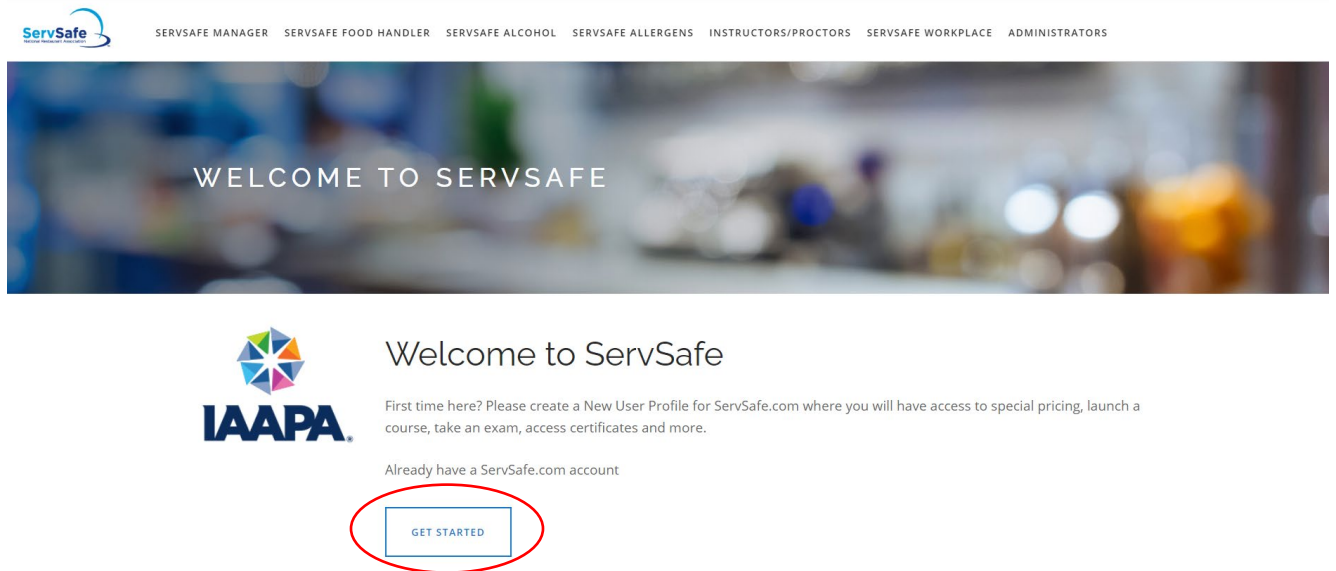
ServSafe
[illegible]

SERVSAFE MANAGER SERVSAFE FOOD HANDLER SERVSAFE ALCOHOL SERVSAFE ALLERGENS INSTRUCTORS/PROCTORS SERVSAFE WORKPLACE ADMINISTRATORS

WELCOME TO SERVSAFE

IAAPA.

Welcome to ServSafe

First time here? Please create a New User Profile for ServSafe.com where you will have access to special pricing, launch a course, take an exam, access certificates and more.

Already have a ServSafe.com account

GET STARTED